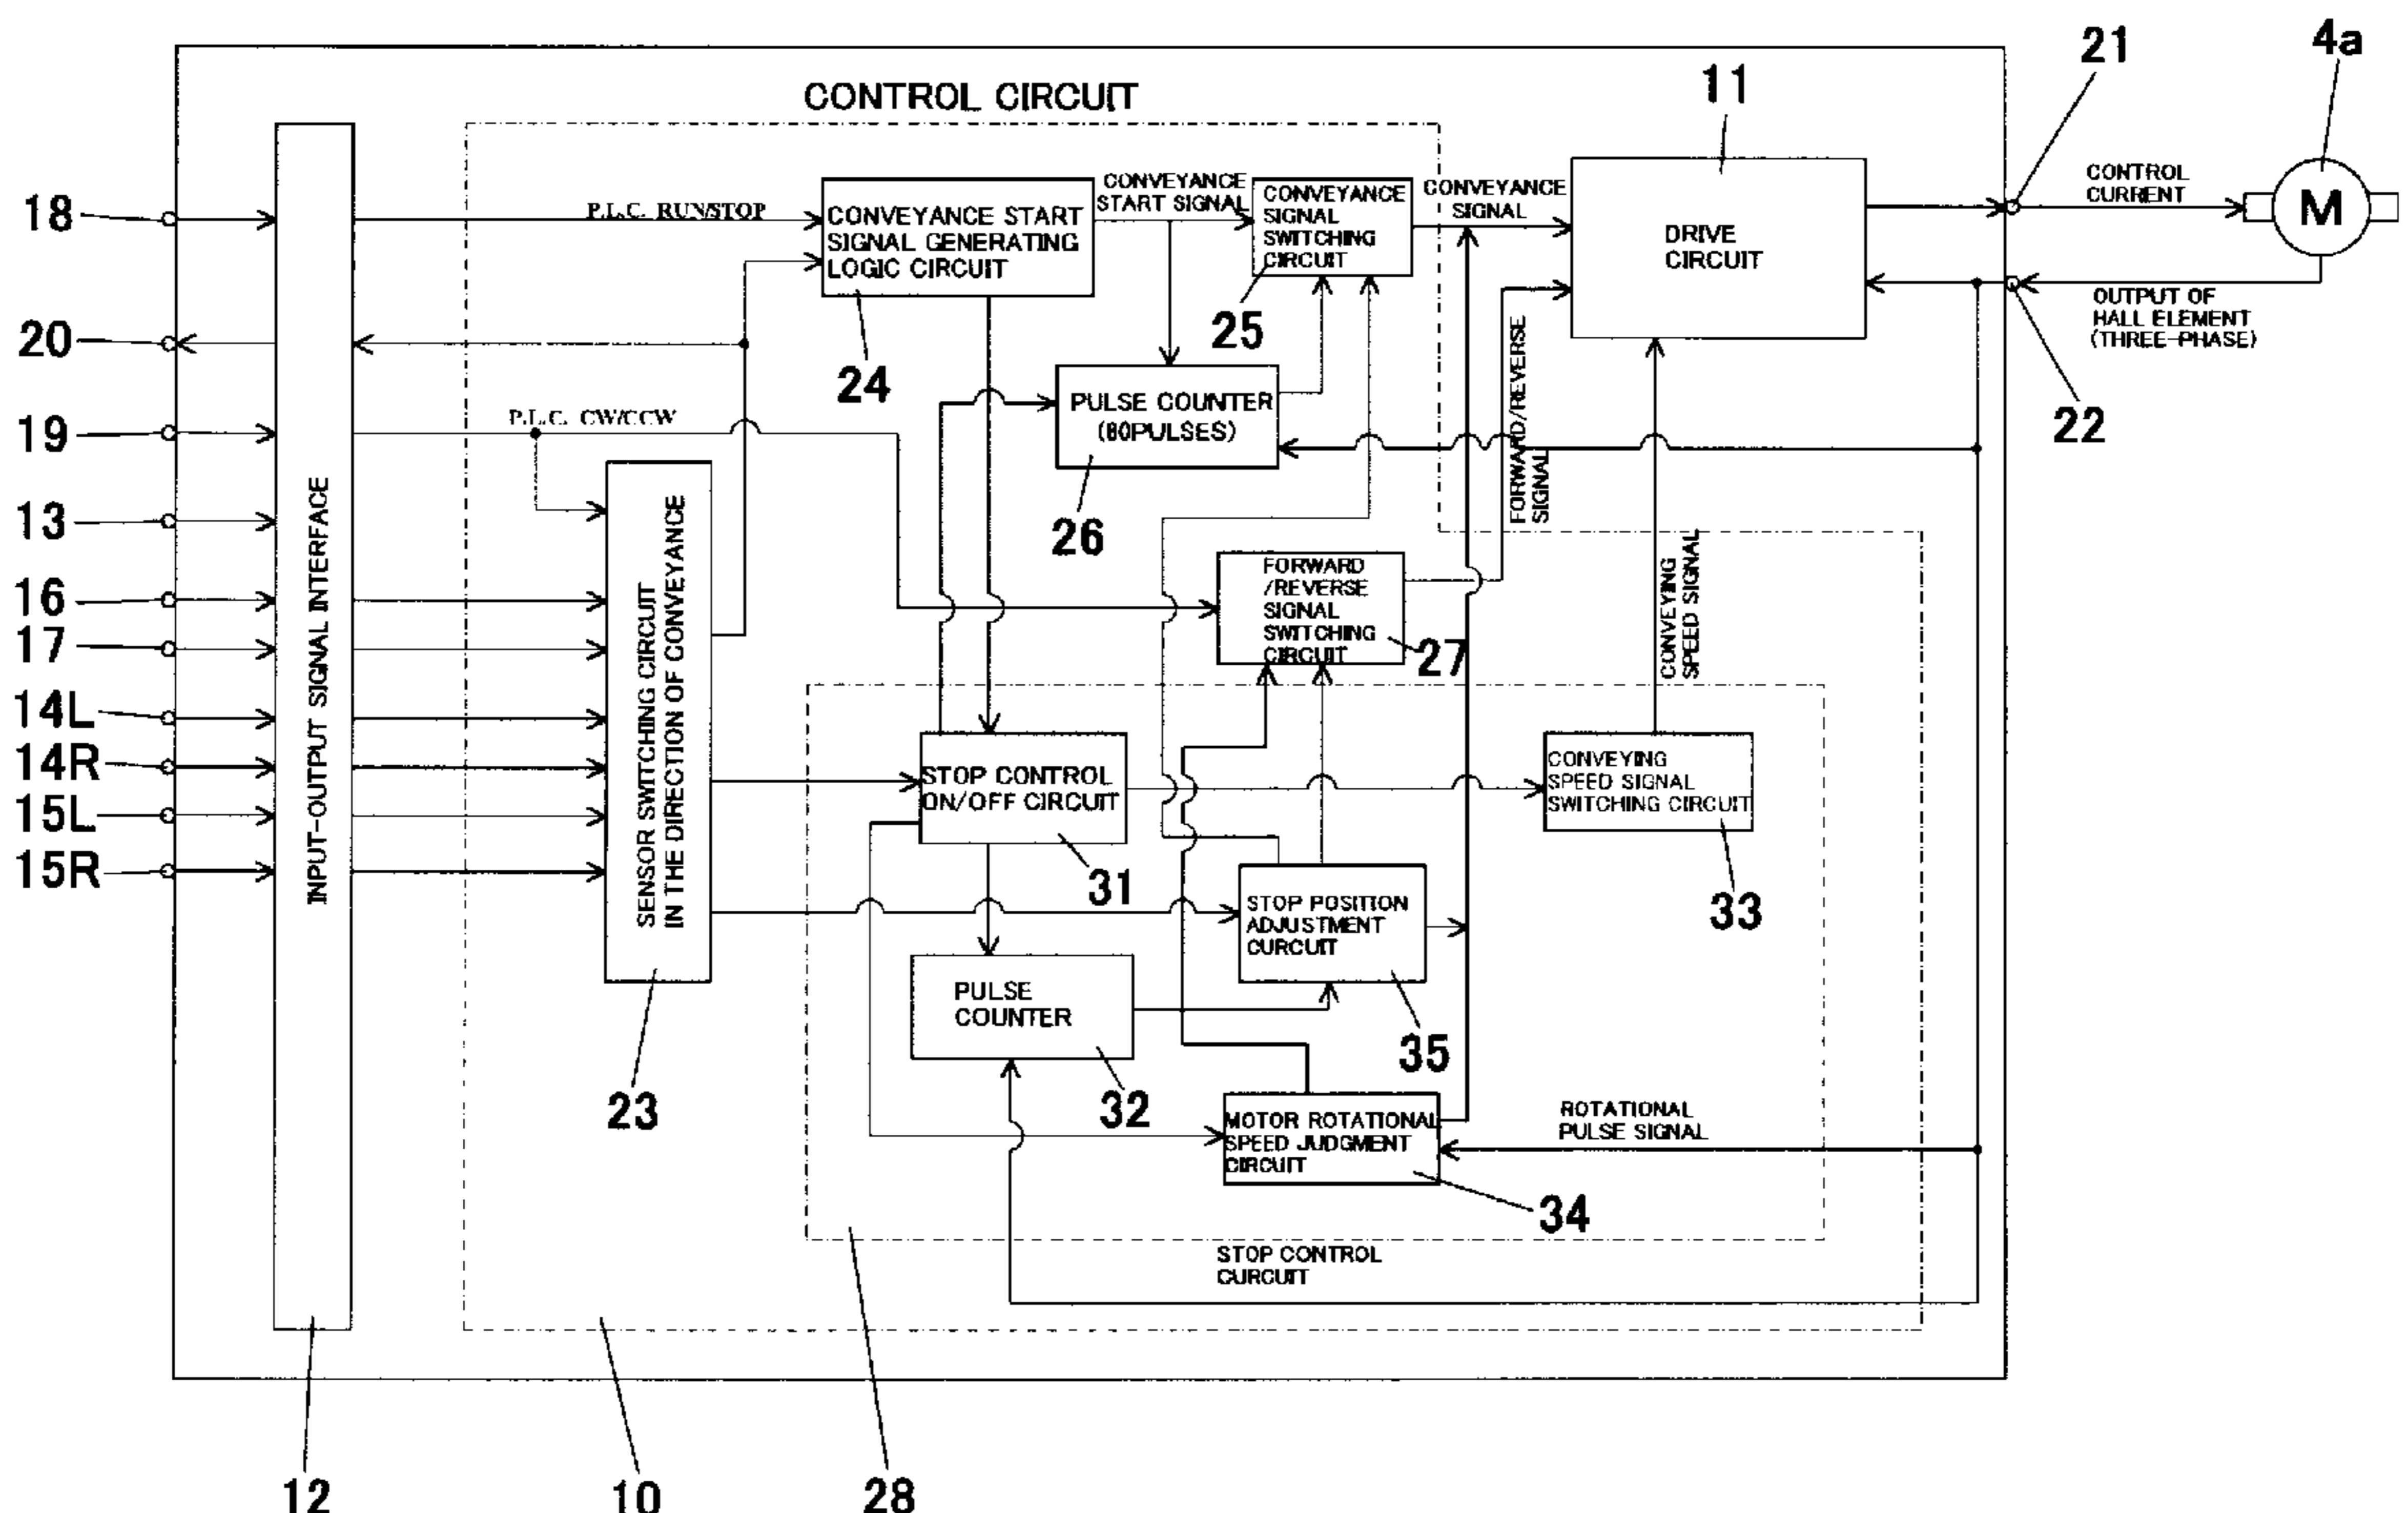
CONTROL CIRCUIT

21
4a
11

18
20
19
13
16
17
14L
14R
15L
15R

INPUT-OUTPUT SIGNAL INTERFACE

P.L.C. RUN/STOP
CONVEYANCE START SIGNAL GENERATING LOGIC CIRCUIT
24
CONVEYANCE START SIGNAL
CONVEYANCE SIGNAL SWITCHING CIRCUIT
25
CONVEYANCE SIGNAL
DRIVE CIRCUIT
CONTROL CURRENT
M
OUTPUT OF HALL ELEMENT (THREE-PHASE)
22

P.L.C. CW/CCW
PULSE COUNTER (60PULSES)
26
FORWARD/REVERSE SIGNAL

SENSOR SWITCHING CIRCUIT IN THE DIRECTION OF CONVEYANCE

FORWARD /REVERSE SIGNAL SWITCHING CIRCUIT
27
CONVEYING SPEED SIGNAL

STOP CONTROL ON/OFF CIRCUIT
31
CONVEYING SPEED SIGNAL SWITCHING CIRCUIT
33

STOP POSITION ADJUSTMENT CURCUIT
35
PULSE COUNTER
32
23

MOTOR ROTATIONAL SPEED JUDGMENT CIRCUIT
34
ROTATIONAL PULSE SIGNAL

STOP CONTROL CURCUIT

12
10
28